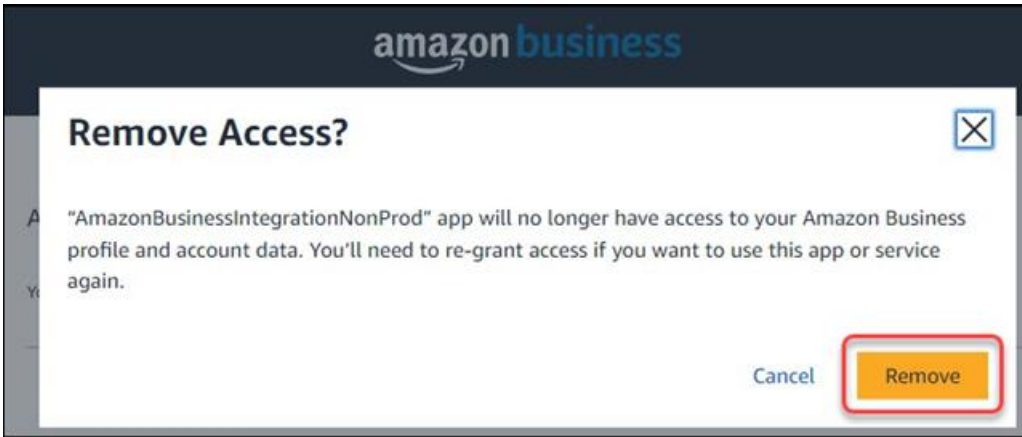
amazon business

Remove Access?

"AmazonBusinessIntegrationNonProd" app will no longer have access to your Amazon Business profile and account data. You'll need to re-grant access if you want to use this app or service again.

Cancel

Remove